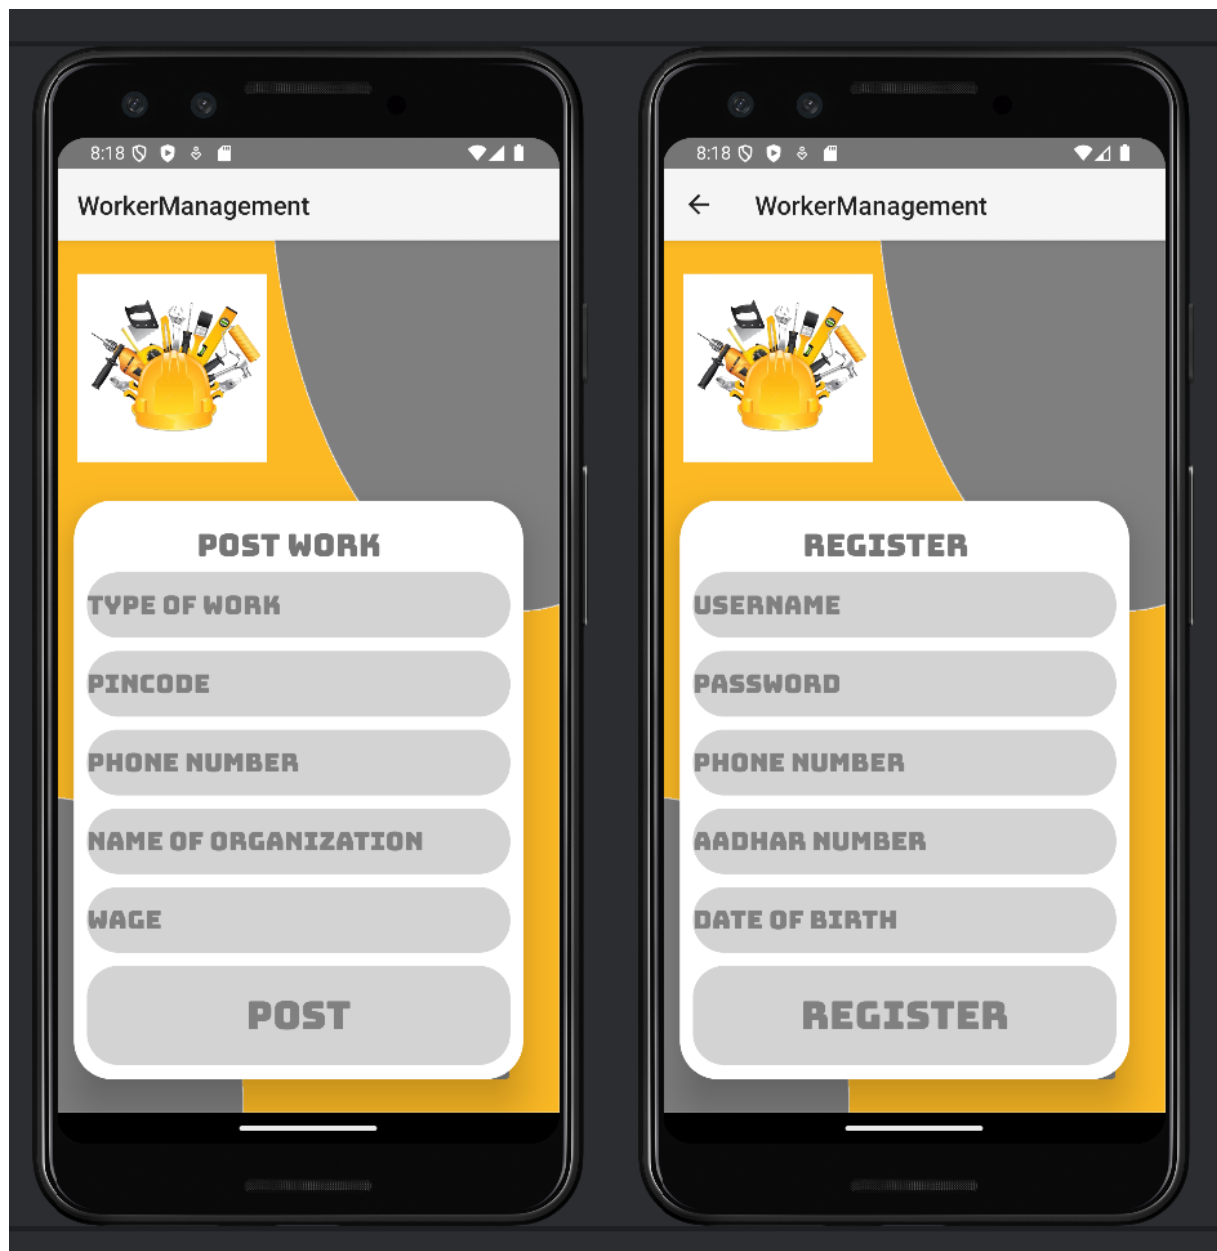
8:18

WorkerManagement

POST WORK

TYPE OF WORK

PINCODE

PHONE NUMBER

NAME OF ORGANIZATION

WAGE

POST

8:18

WorkerManagement

REGISTER

USERNAME

PASSWORD

PHONE NUMBER

AADHAR NUMBER

DATE OF BIRTH

REGISTER